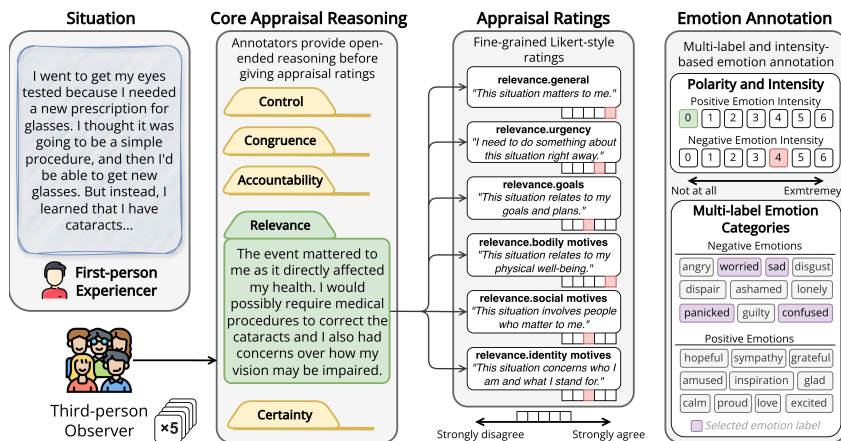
Situation

I went to get my eyes tested because I needed a new prescription for glasses. I thought it was going to be a simple procedure, and then I'd be able to get new glasses. But instead, I learned that I have cataracts...

First-person Experiencer

Third-person Observer

×5

Core Appraisal Reasoning

Annotators provide open-ended reasoning before giving appraisal ratings

Control

Congruence

Accountability

Relevance

The event mattered to me as it directly affected my health. I would possibly require medical procedures to correct the cataracts and I also had concerns over how my vision may be impaired.

Certainty

Appraisal Ratings

Fine-grained Likert-style ratings

relevance.general
"This situation matters to me."

relevance.urgency
"I need to do something about this situation right away."

relevance.goals
"This situation relates to my goals and plans."

relevance.bodily motives
"This situation relates to my physical well-being."

relevance.social motives
"This situation involves people who matter to me."

relevance.identity motives
"This situation concerns who I am and what I stand for."

Strongly disagree

Strongly agree

Emotion Annotation

Multi-label and intensity-based emotion annotation

Polarity and Intensity

Positive Emotion Intensity

0 1 2 3 4 5 6

Negative Emotion Intensity

0 1 2 3 4 5 6

Not at all

Exmtremey

Multi-label Emotion Categories

Negative Emotions

angry worried sad disgust
dispair ashamed lonely
panicked guilty confused

Positive Emotions

hopeful sympathy grateful
amused inspiration glad
calm proud love excited

Selected emotion label